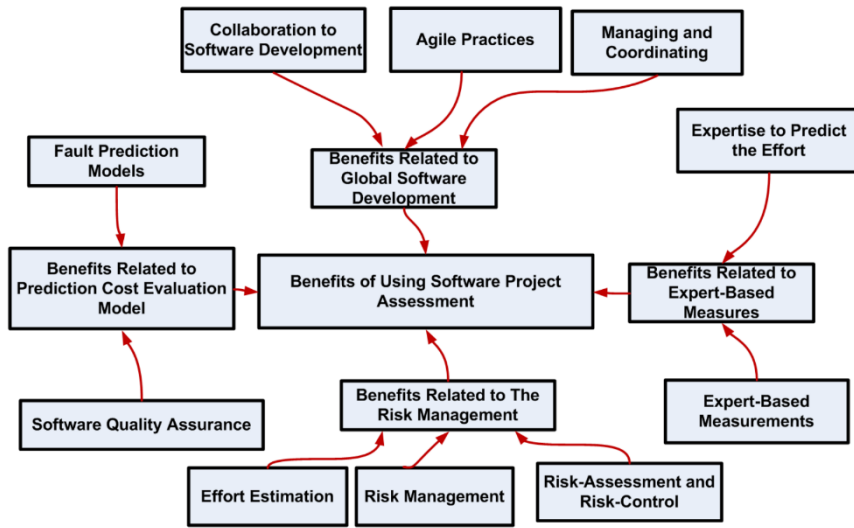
Collaboration to Software Development

Agile Practices

Managing and Coordinating

Fault Prediction Models

Benefits Related to Global Software Development

Expertise to Predict the Effort

Benefits Related to Prediction Cost Evaluation Model

Benefits of Using Software Project Assessment

Benefits Related to Expert-Based Measures

Benefits Related to The Risk Management

Software Quality Assurance

Expert-Based Measurements

Effort Estimation

Risk Management

Risk-Assessment and Risk-Control